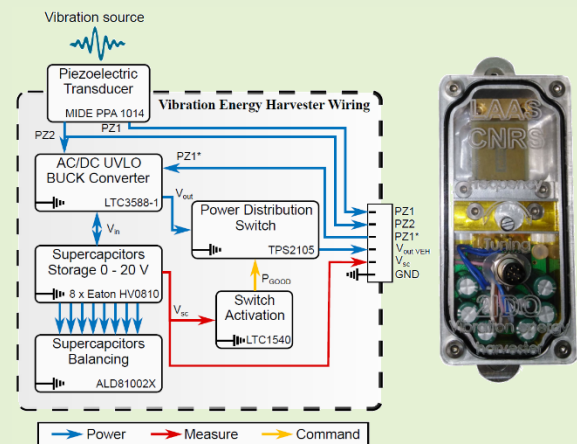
Vibration source

Piezoelectric Transducer
MIDE PPA 1014

Vibration Energy Harvester Wiring

PZ2
PZ1
PZ1*

AC/DC UVLO BUCK Converter
LTC3588-1

$V_{out}$

Power Distribution Switch
TPS2105

$V_{in}$

Supercapcitors Storage 0 - 20 V
8 x Eaton HV0810

$P_{GOOD}$

$V_{sc}$

Switch Activation
LTC1540

Supercapcitors Balancing
ALD81002X

PZ1
PZ2
PZ1*
$V_{out\ VEH}$
$V_{sc}$
GND

LAAS
CNRS

Power
Measure
Command